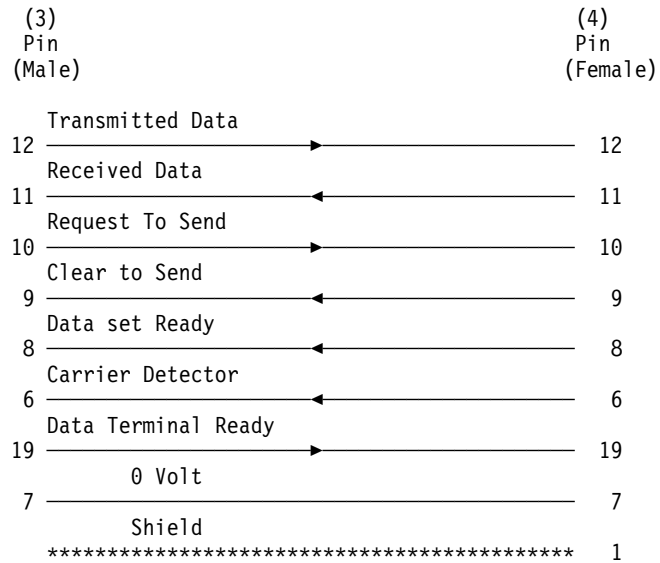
(3)
Pin
(Male)

(4)
Pin
(Female)

Transmitted Data
12 12
Received Data
11 11
Request To Send
10 10
Clear to Send
9 9
Data set Ready
8 8
Carrier Detector
6 6
Data Terminal Ready
19 19
0 Volt
7 7
Shield
**************************************** 1